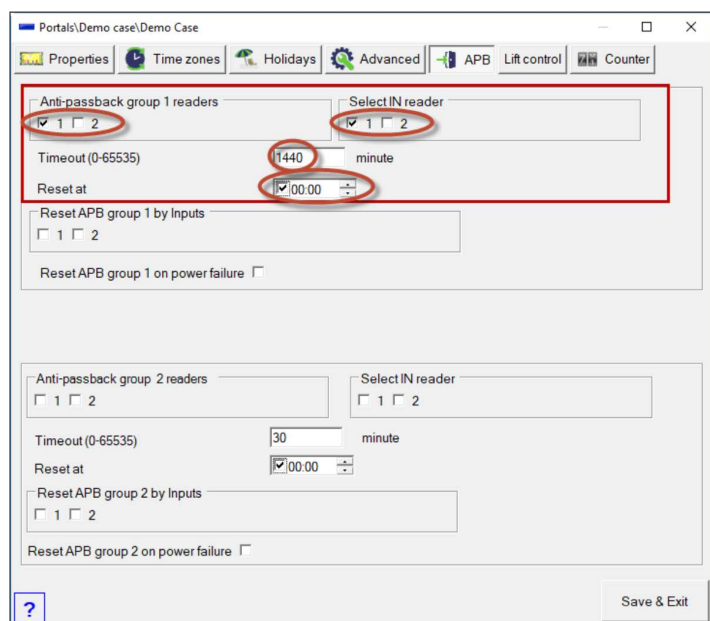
Portals\Demo case\Demo Case

Properties | Time zones | Holidays | Advanced | APB | Lift control | Counter

Anti-passback group 1 readers
☑ 1 ☐ 2

Select IN reader
☑ 1 ☐ 2

Timeout (0-65535) 1440 minute

Reset at ☑ 00:00

Reset APB group 1 by Inputs
☐ 1 ☐ 2

Reset APB group 1 on power failure ☐

Anti-passback group 2 readers
☐ 1 ☐ 2

Select IN reader
☐ 1 ☐ 2

Timeout (0-65535) 30 minute

Reset at ☑ 00:00

Reset APB group 2 by Inputs
☐ 1 ☐ 2

Reset APB group 2 on power failure ☐

?

Save & Exit